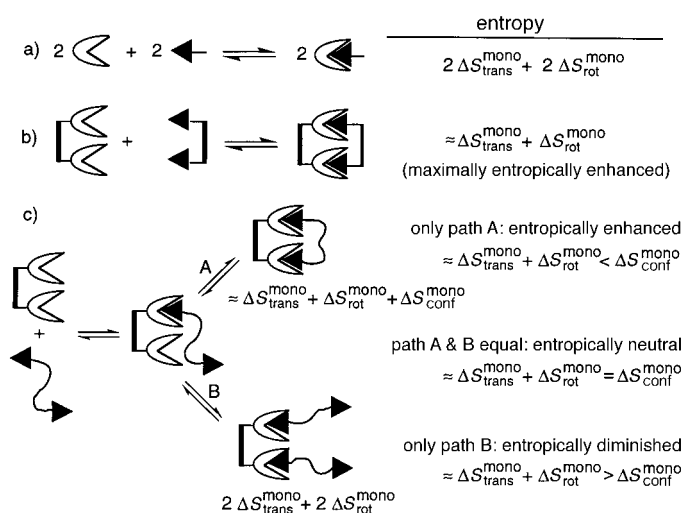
entropy

a) 2 + 2 ⇌ 2

$2\,\Delta S_{trans}^{mono} + 2\,\Delta S_{rot}^{mono}$

b) + ⇌

$\approx \Delta S_{trans}^{mono} + \Delta S_{rot}^{mono}$

(maximally entropically enhanced)

c)

+

A

$\approx \Delta S_{trans}^{mono} + \Delta S_{rot}^{mono} + \Delta S_{conf}^{mono}$

B

$2\,\Delta S_{trans}^{mono} + 2\,\Delta S_{rot}^{mono}$

only path A: entropically enhanced

$\approx \Delta S_{trans}^{mono} + \Delta S_{rot}^{mono} < \Delta S_{conf}^{mono}$

path A & B equal: entropically neutral

$\approx \Delta S_{trans}^{mono} + \Delta S_{rot}^{mono} = \Delta S_{conf}^{mono}$

only path B: entropically diminished

$\approx \Delta S_{trans}^{mono} + \Delta S_{rot}^{mono} > \Delta S_{conf}^{mono}$